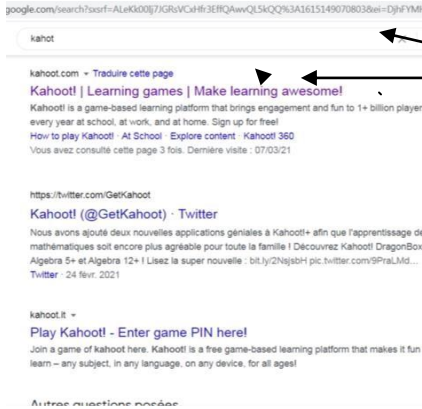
google.com/search?sxsrf=ALeKk00lj7JGRsVCxHfr3EffQAwQL5kQQ%3A1615149070803&ei=DjhFYM

kahoot

kahoot.com ▾ Traduire cette page
Kahoot! | Learning games | Make learning awesome!
Kahoot! is a game-based learning platform that brings engagement and fun to 1+ billion player every year at school, at work, and at home. Sign up for free!
How to play Kahoot! · At School · Explore content · Kahoot! 360
Vous avez consulté cette page 3 fois. Dernière visite : 07/03/21

https://twitter.com/GetKahoot
Kahoot! (@GetKahoot) · Twitter
Nous avons ajouté deux nouvelles applications géniales à Kahoot!+ afin que l'apprentissage de mathématiques soit encore plus agréable pour toute la famille ! Découvrez Kahoot! DragonBox Algebra 5+ et Algebra 12+ ! Lisez la super nouvelle : bit.ly/2NsjsbH pic.twitter.com/9PraLMd...
Twitter · 24 févr. 2021

kahoot.it ▾
Play Kahoot! - Enter game PIN here!
Join a game of kahoot here. Kahoot! is a free game-based learning platform that makes it fun learn – any subject, in any language, on any device, for all ages!

Autres questions posées